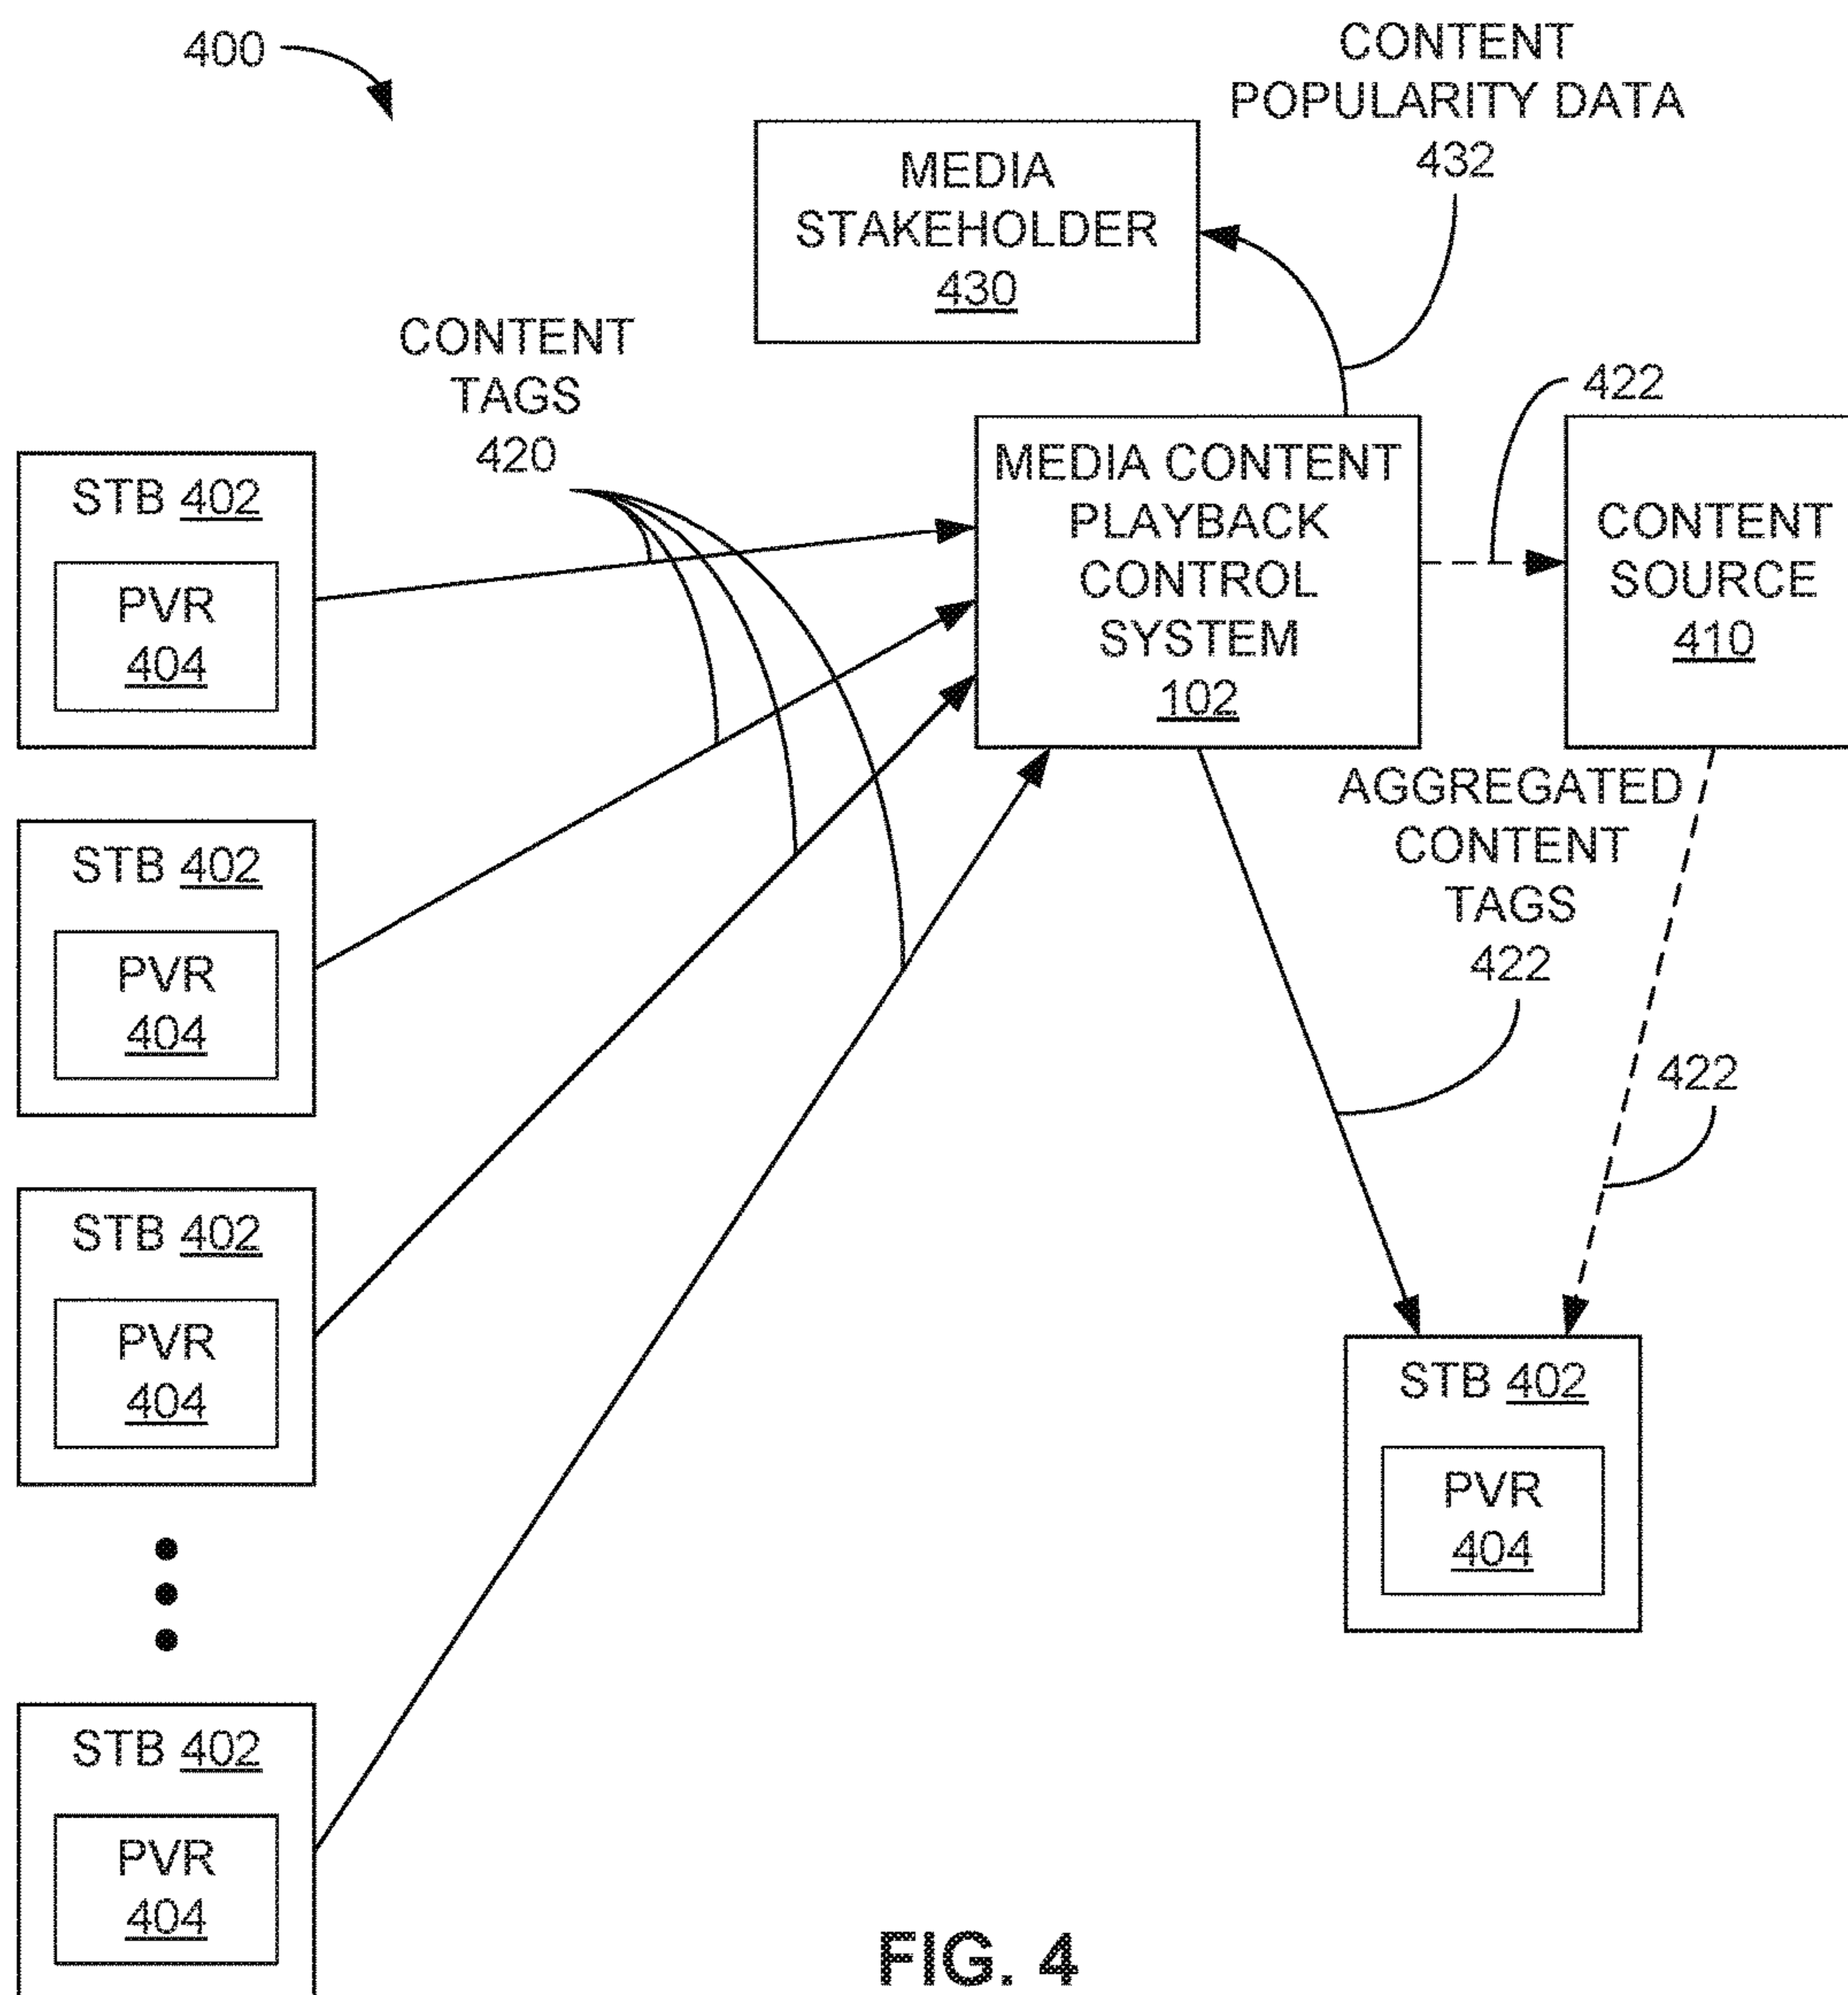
400

CONTENT POPULARITY DATA 432

MEDIA STAKEHOLDER 430

CONTENT TAGS 420

422

STB 402

PVR 404

MEDIA CONTENT PLAYBACK CONTROL SYSTEM 102

CONTENT SOURCE 410

STB 402

PVR 404

AGGREGATED CONTENT TAGS 422

422

STB 402

PVR 404

STB 402

PVR 404

STB 402

PVR 404

FIG. 4